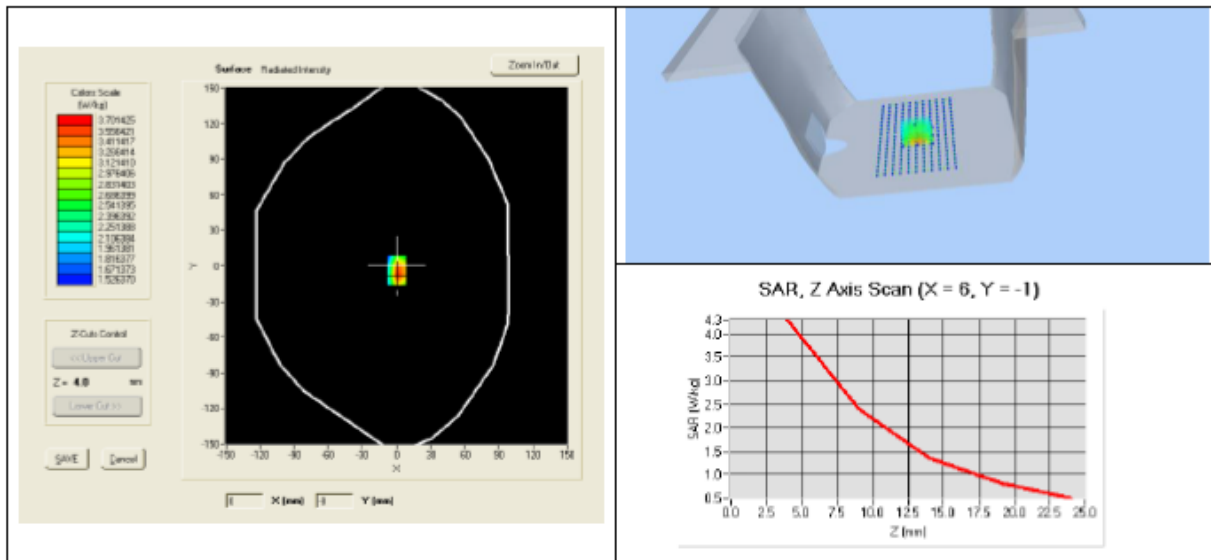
Surface Radiated Intensity

Zoom In/Out

Colors Scale (W/kg)

3.701425
3.556421
3.411417
3.266414
3.121410
2.976406
2.831403
2.686399
2.541395
2.396392
2.251388
2.106384
1.961381
1.816377
1.671373
1.526370

Z-Cuts Control

<<Upper Cut

Z = 4.0 mm

Lower Cut >>

SAVE Cancel

150
120
90
60
30
0
-30
-60
-90
-120
-150

Y

-150 -120 -90 -60 -30 0 30 60 90 120 150

X

0 X (mm) 0 Y (mm)

SAR, Z Axis Scan (X = 6, Y = -1)

4.3
4.0
3.5
3.0
2.5
2.0
1.5
1.0
0.5

SAR (W/kg)

0.0 2.5 5.0 7.5 10.0 12.5 15.0 17.5 20.0 22.5 25.0

Z (mm)